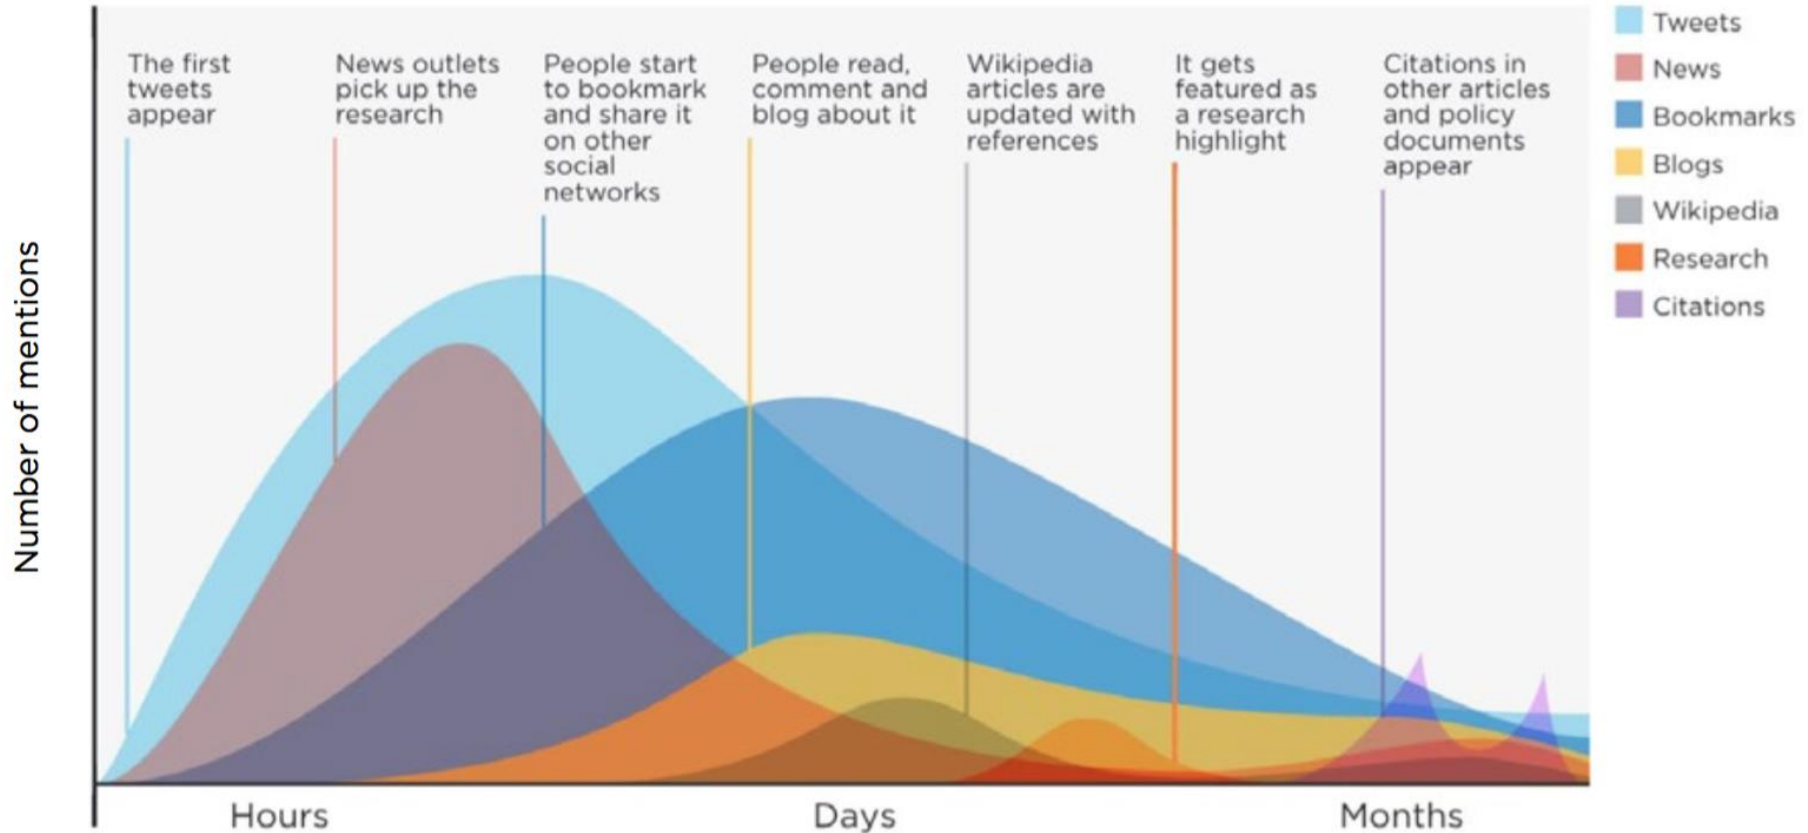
Number of mentions

The first tweets appear

News outlets pick up the research

People start to bookmark and share it on other social networks

People read, comment and blog about it

Wikipedia articles are updated with references

It gets featured as a research highlight

Citations in other articles and policy documents appear

Tweets
News
Bookmarks
Blogs
Wikipedia
Research
Citations

Hours
Days
Months